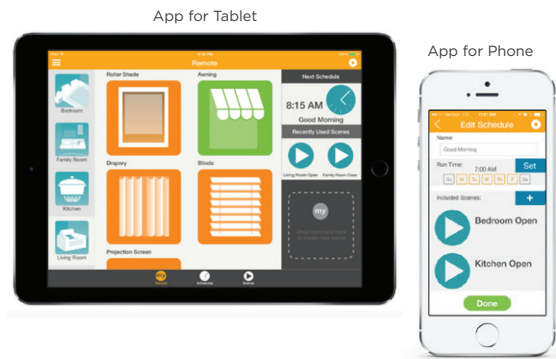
App for Tablet

App for Phone

Remote

Roller Shade

Awning

Next Schedule

8:15 AM

Good Morning

Recently Used Scenes

Bedroom

Family Room

Drapery

Blinds

Living Room Open

Family Room Close

Kitchen

my

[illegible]

Living Room

Projection Screen

Remote

Schedule

Scenes

Edit Schedule

Name:

Good Morning

Run Time:

7:00 AM

Set

Su M Tu W Th F Sa

Included Scenes:

+

Bedroom Open

Kitchen Open

Done